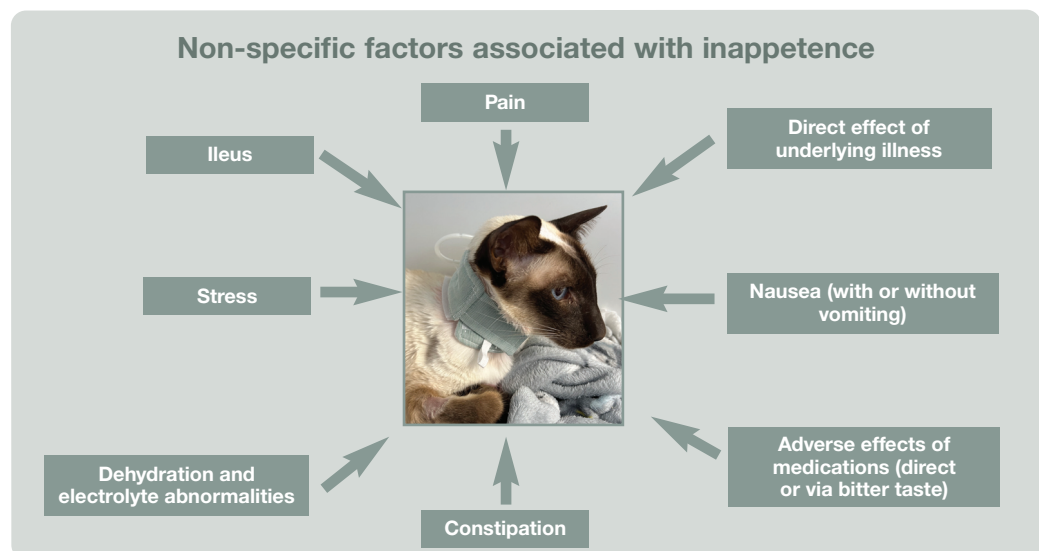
Non-specific factors associated with inappetence

Pain

Ileus

Direct effect of underlying illness

Stress

Nausea (with or without vomiting)

Dehydration and electrolyte abnormalities

Adverse effects of medications (direct or via bitter taste)

Constipation